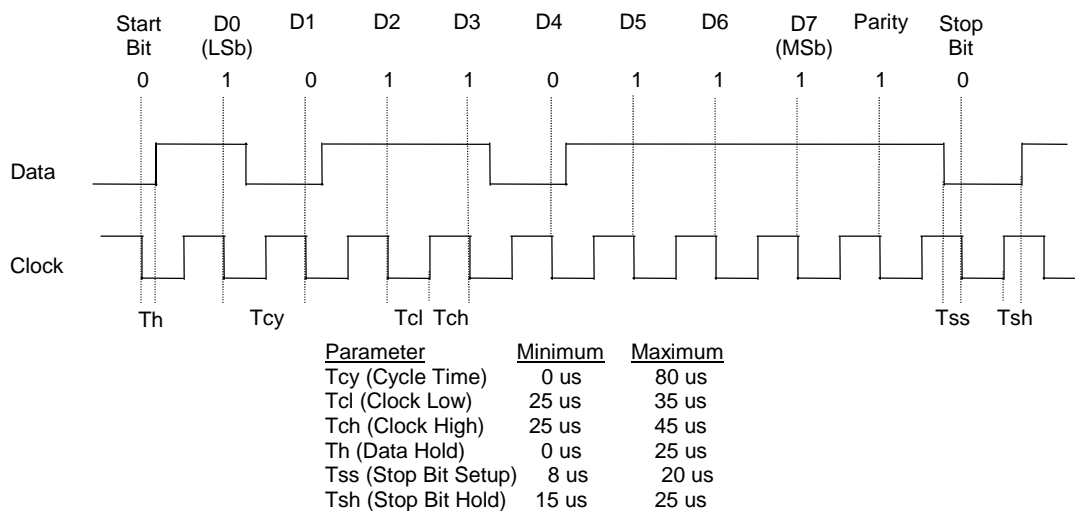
Start Bit | D0 (LSb) | D1 | D2 | D3 | D4 | D5 | D6 | D7 (MSb) | Parity | Stop Bit

0 1 0 1 1 0 1 1 1 1 0

Data

Clock

Th Tcy Tcl Tch Tss Tsh

| Parameter | Minimum | Maximum |
|---|---|---|
| Tcy (Cycle Time) | 0 us | 80 us |
| Tcl (Clock Low) | 25 us | 35 us |
| Tch (Clock High) | 25 us | 45 us |
| Th (Data Hold) | 0 us | 25 us |
| Tss (Stop Bit Setup) | 8 us | 20 us |
| Tsh (Stop Bit Hold) | 15 us | 25 us |